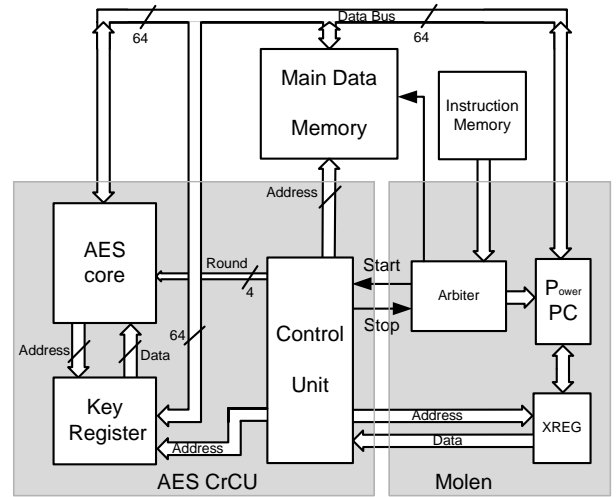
64

Data Bus

64

Main Data Memory

Instruction Memory

Address

AES core

Round

4

Start

Arbiter

P$_{ower}$ PC

64

Stop

Control Unit

Address

Data

Key Register

Address

XREG

Data

Address

AES CrCU

Molen